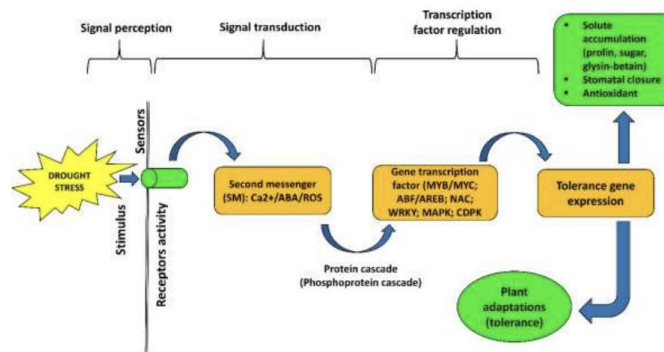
Signal perception

Signal transduction

Transcription factor regulation

- Solute accumulation (prolin, sugar, glysin-betain)
- Stomatal closure
- Antioxidant

Sensors

DROUGHT STRESS

Stimulus

Receptors activity

Second messenger (SM): Ca2+/ABA/ROS

Gene transcription factor (MYB/MYC; ABF/AREB; NAC; WRKY; MAPK; CDPK

Tolerance gene expression

Protein cascade (Phosphoprotein cascade)

Plant adaptations (tolerance)